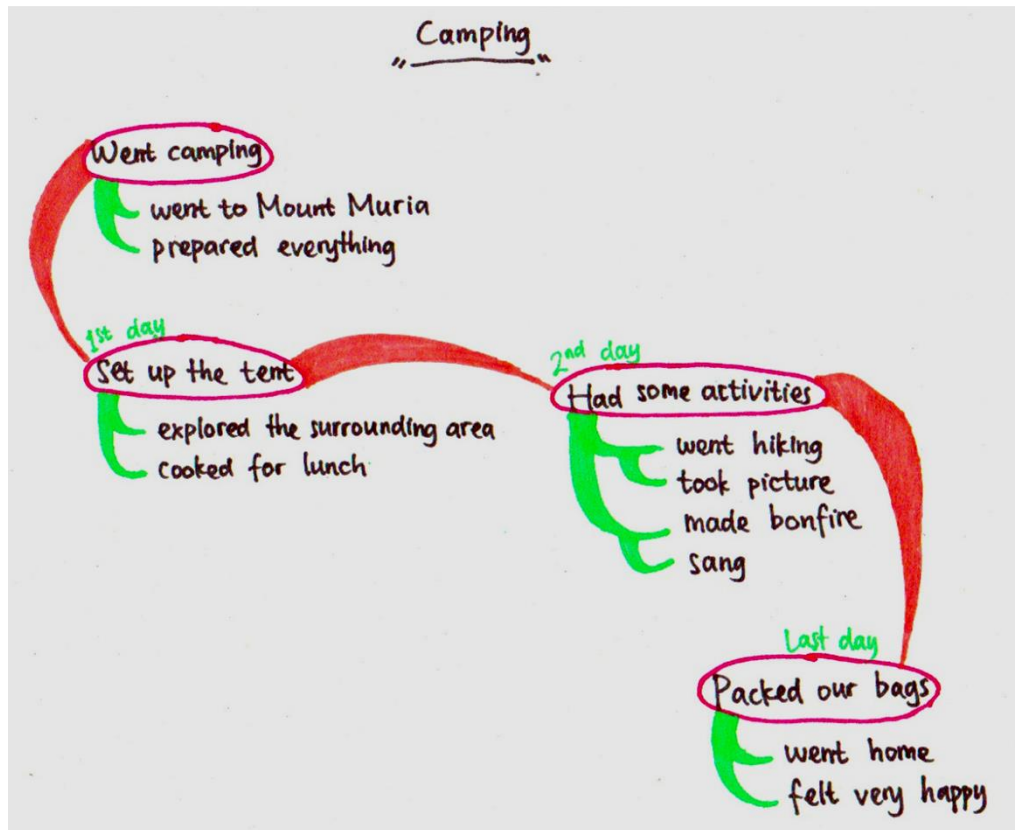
"Camping"

Went camping
went to Mount Muria
prepared everything

1st day
Set up the tent
explored the surrounding area
cooked for lunch

2nd day
Had some activities
went hiking
took picture
made bonfire
sang

Last day
Packed our bags
went home
felt very happy